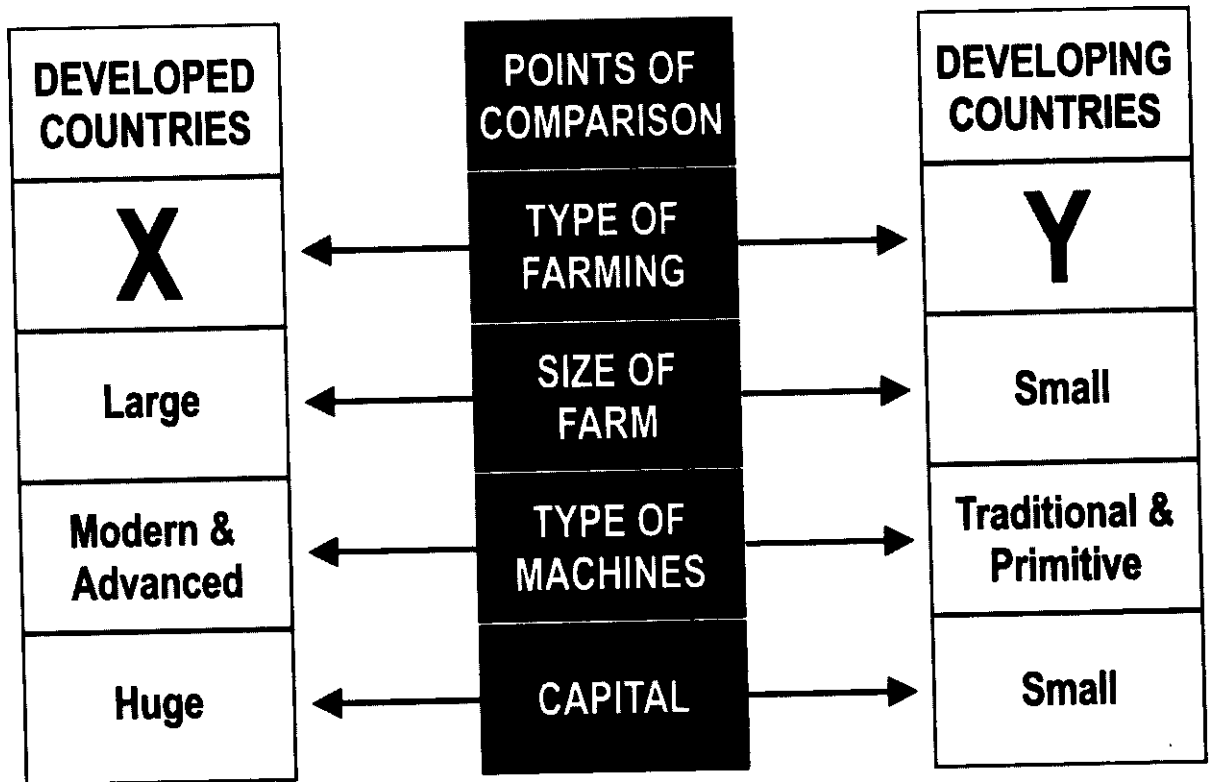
| DEVELOPED COUNTRIES | POINTS OF COMPARISON | DEVELOPING COUNTRIES |
|---|---|---|
| X | TYPE OF FARMING | Y |
| Large | SIZE OF FARM | Small |
| Modern & Advanced | TYPE OF MACHINES | Traditional & Primitive |
| Huge | CAPITAL | Small |